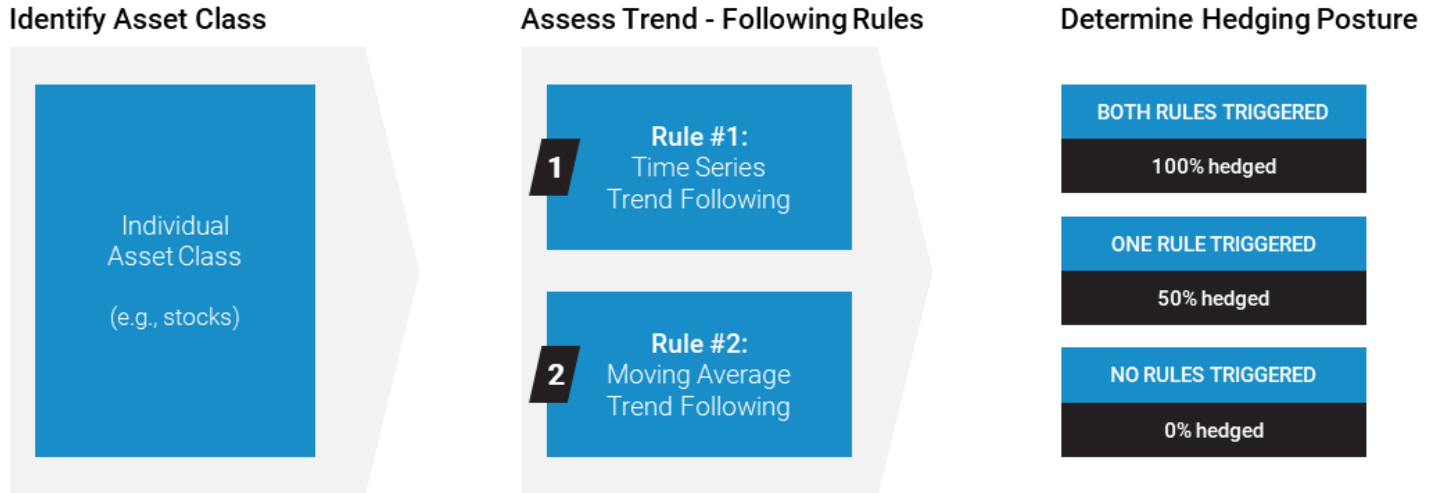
Identify Asset Class

Individual Asset Class

(e.g., stocks)

Assess Trend - Following Rules

1

Rule #1:
Time Series Trend Following

2

Rule #2:
Moving Average Trend Following

Determine Hedging Posture

BOTH RULES TRIGGERED

100% hedged

ONE RULE TRIGGERED

50% hedged

NO RULES TRIGGERED

0% hedged